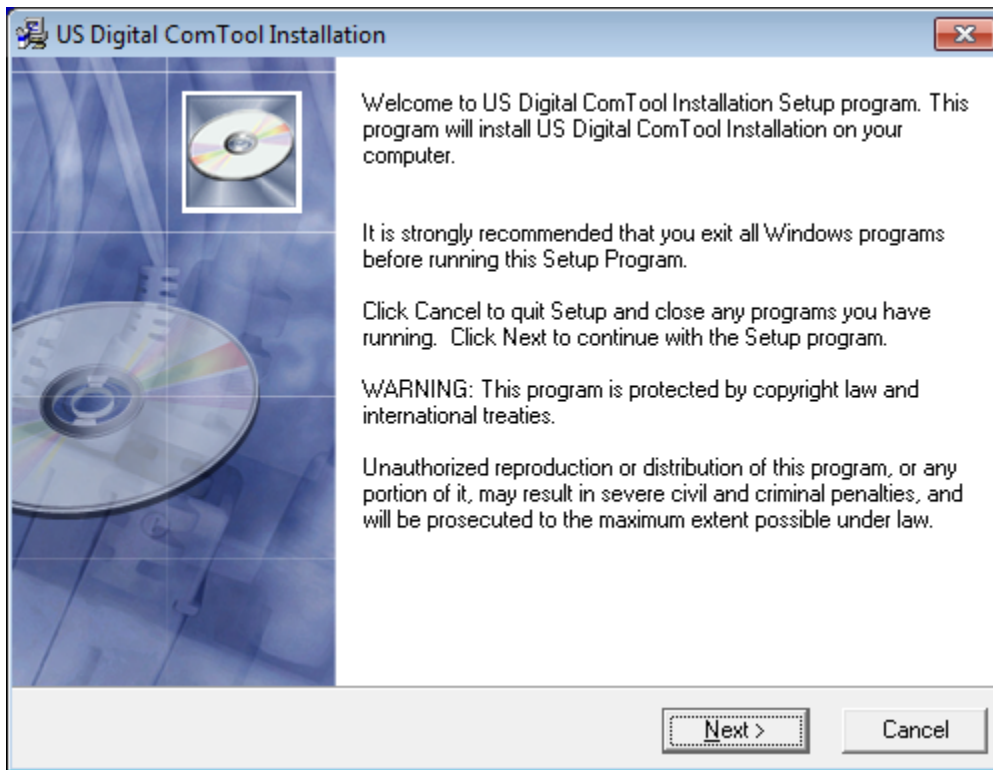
US Digital ComTool Installation

Welcome to US Digital ComTool Installation Setup program. This program will install US Digital ComTool Installation on your computer.

It is strongly recommended that you exit all Windows programs before running this Setup Program.

Click Cancel to quit Setup and close any programs you have running. Click Next to continue with the Setup program.

WARNING: This program is protected by copyright law and international treaties.

Unauthorized reproduction or distribution of this program, or any portion of it, may result in severe civil and criminal penalties, and will be prosecuted to the maximum extent possible under law.

Next >

Cancel